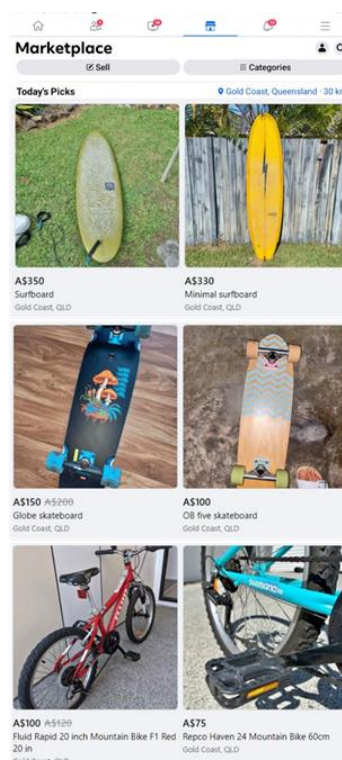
Marketplace

Sell

Categories

Today's Picks

Gold Coast, Queensland · 30 km

A$350
Surfboard
Gold Coast, QLD

A$330
Minimal surfboard
Gold Coast, QLD

A$150 A$200
Globe skateboard
Gold Coast, QLD

A$100
OB five skateboard
Gold Coast, QLD

A$100 A$120
Fluid Rapid 20 inch Mountain Bike F1 Red 20 in
Gold Coast, QLD

A$75
Repco Haven 24 Mountain Bike 60cm
Gold Coast, QLD